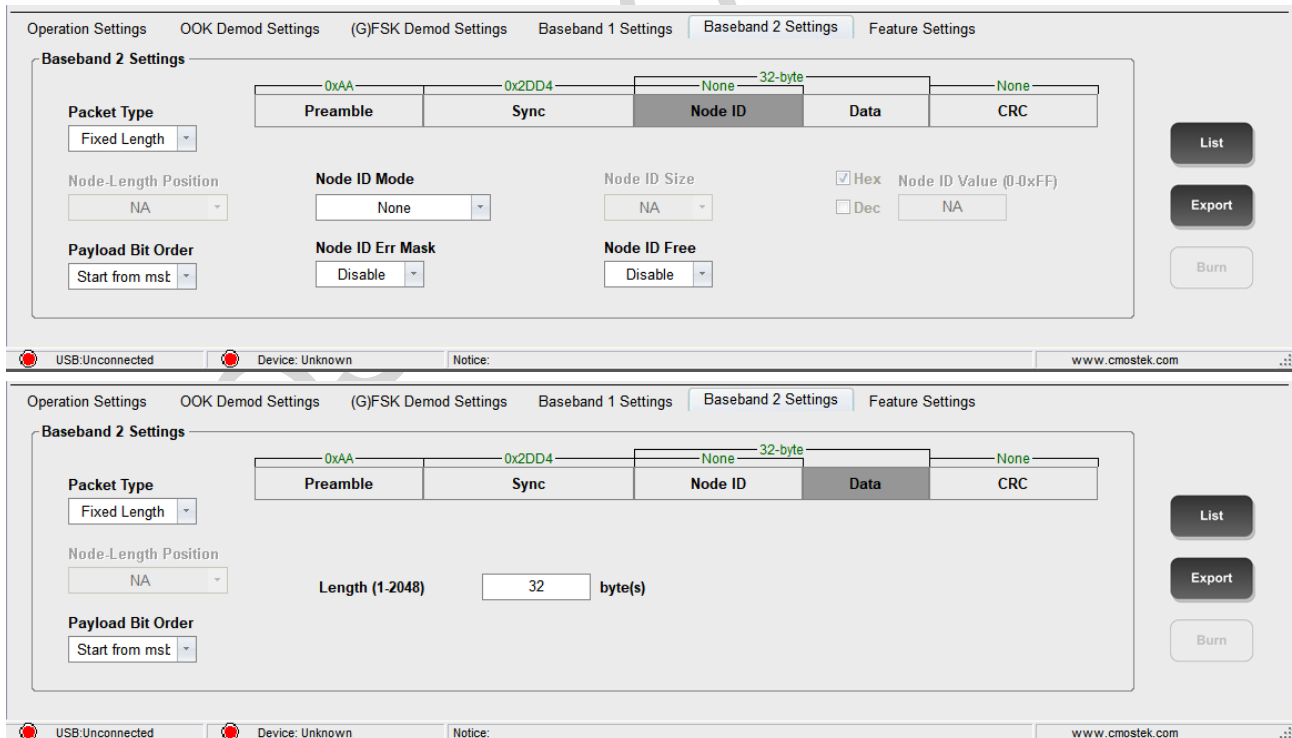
Operation Settings OOK Demod Settings (G)FSK Demod Settings Baseband 1 Settings Baseband 2 Settings Feature Settings

Baseband 2 Settings

| 0xAA | 0x2DD4 | None | 32-byte | None |
|---|---|---|---|---|
| Preamble | Sync | Node ID | Data | CRC |

Packet Type
Fixed Length

Node-Length Position
NA

Node ID Mode
None

Node ID Size
NA

Hex
Dec
Node ID Value (0-0xFF)
NA

Payload Bit Order
Start from msb

Node ID Err Mask
Disable

Node ID Free
Disable

List
Export
Burn

USB:Unconnected Device: Unknown Notice: www.cmostek.com

Operation Settings OOK Demod Settings (G)FSK Demod Settings Baseband 1 Settings Baseband 2 Settings Feature Settings

Baseband 2 Settings

| 0xAA | 0x2DD4 | None | 32-byte | None |
|---|---|---|---|---|
| Preamble | Sync | Node ID | Data | CRC |

Packet Type
Fixed Length

Node-Length Position
NA

Length (1-2048) 32 byte(s)

Payload Bit Order
Start from msb

List
Export
Burn

USB:Unconnected Device: Unknown Notice: www.cmostek.com